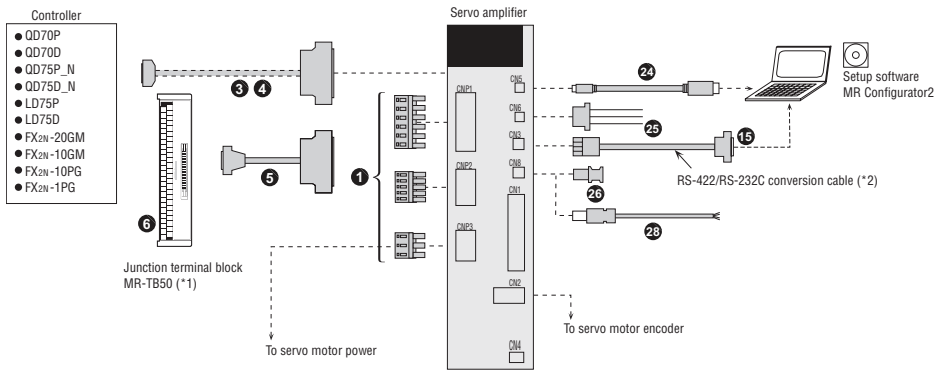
Controller
● QD70P
● QD70D
● QD75P_N
● QD75D_N
● LD75P
● LD75D
● FX2N-20GM
● FX2N-10GM
● FX2N-10PG
● FX2N-1PG

Servo amplifier

3 4

5

6

Junction terminal block
MR-TB50 (*1)

1

CNP1
CNP2
CNP3

CN5
CN6
CN3
CN8
CN1
CN2
CN4

24
25
15
26
28

Setup software
MR Configurator2

RS-422/RS-232C conversion cable (*2)

To servo motor encoder

To servo motor power